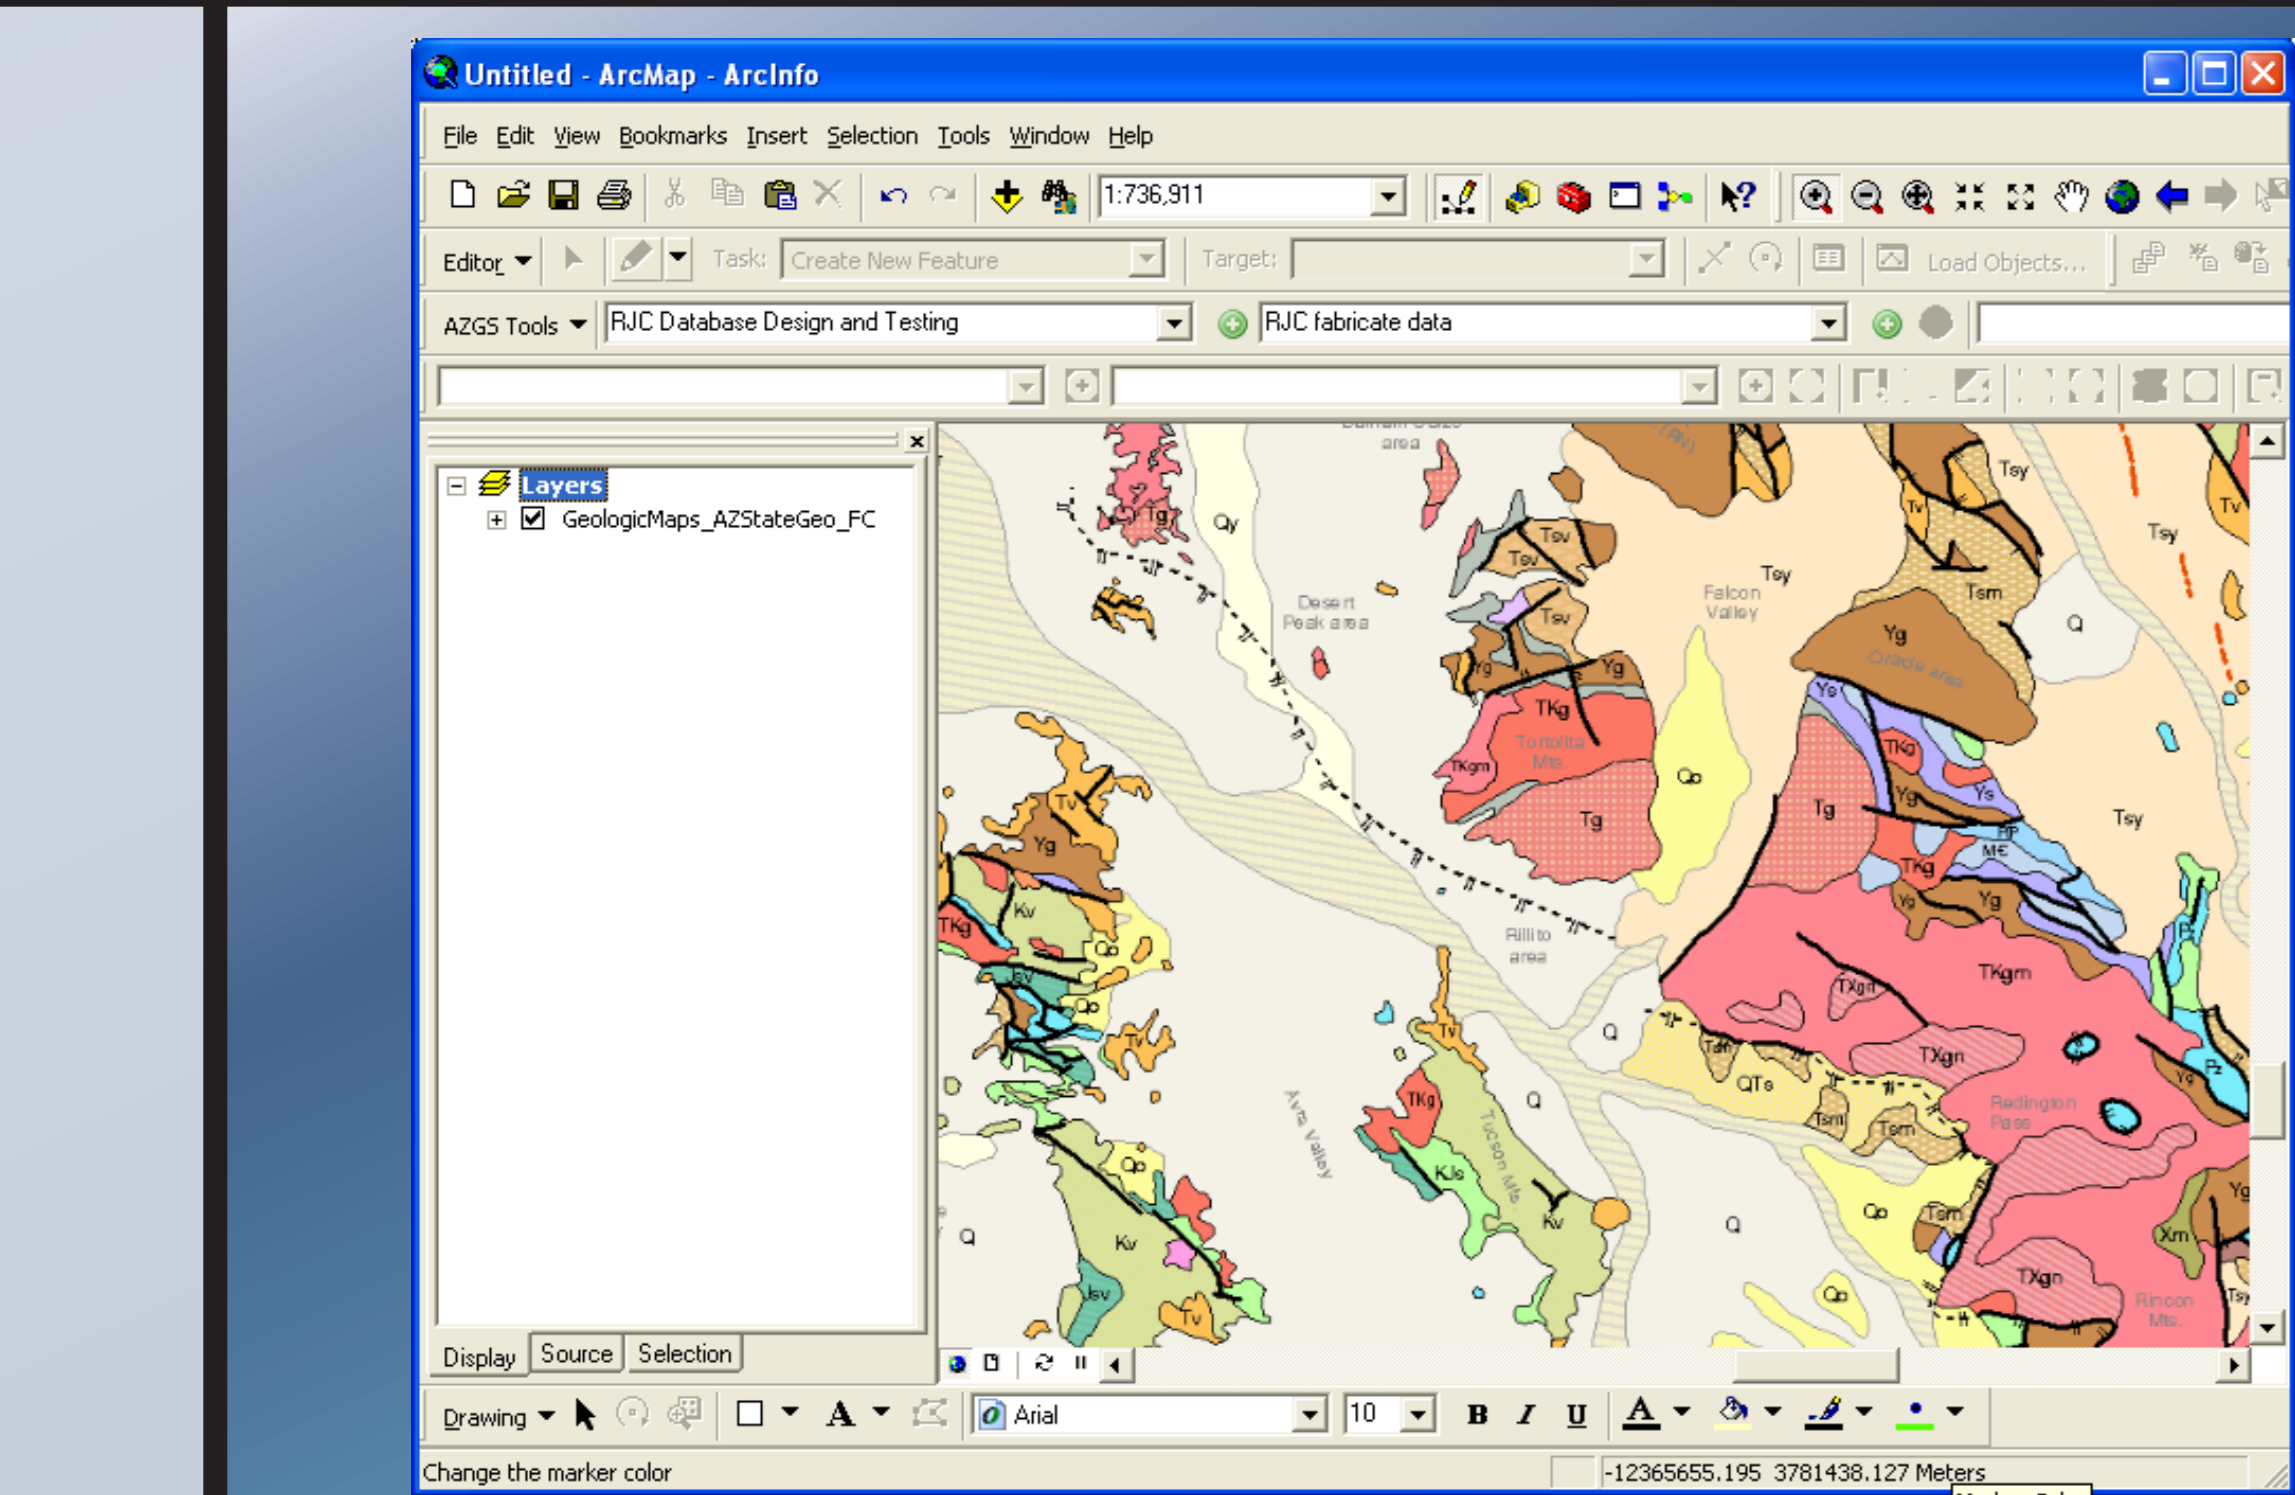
Untitled - ArcMap - ArcInfo

File Edit View Bookmarks Insert Selection Tools Window Help

1:736,911

Editor Task: Create New Feature Target: Load Objects...

AZGS Tools RJC Database Design and Testing RJC fabricate data

Layers
GeologicMaps_AZStateGeo_FC

Display Source Selection

Tg Qy Desert Peak area Tsv Tsv Tsv Tsy Falcon Valley Tsy Tsm Q Yg Oracle area Tv Tsy Tv Yg TKg Tortolita Mts TKgm Tg Qo Ys TKg Yg Ys Tg Tsy TKg Yg Yg Tv Yg Kv TKg Qo Qo Tv Rillito area TKgm TXgn TKgm Q TXgn QTs Tsm Tsm Redington Pass Avra Valley TKg Q Tucson Mts KJs Kv Q Qo Tsm Qo Kv Q Q Jsv Tv Qo TXgn Xm Yg Rincon Mts Tsy

Drawing Arial 10 B I U

Change the marker color
-12365655.195 3781438.127 Meters